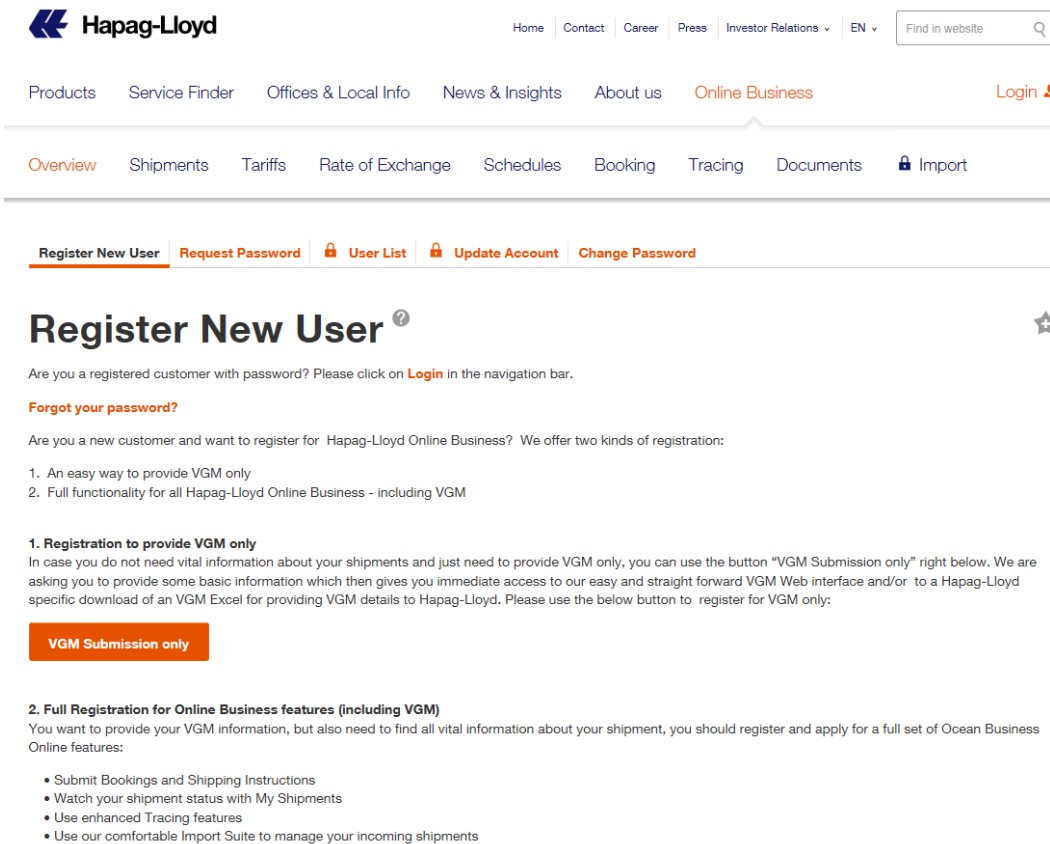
Hapag-Lloyd

Home | Contact | Career | Press | Investor Relations | EN

Find in website

Products Service Finder Offices & Local Info News & Insights About us Online Business Login

Overview Shipments Tariffs Rate of Exchange Schedules Booking Tracing Documents Import

Register New User | Request Password | User List | Update Account | Change Password

Register New User

Are you a registered customer with password? Please click on Login in the navigation bar.

Forgot your password?

Are you a new customer and want to register for Hapag-Lloyd Online Business? We offer two kinds of registration:

1. An easy way to provide VGM only
2. Full functionality for all Hapag-Lloyd Online Business - including VGM

1. Registration to provide VGM only
In case you do not need vital information about your shipments and just need to provide VGM only, you can use the button “VGM Submission only” right below. We are asking you to provide some basic information which then gives you immediate access to our easy and straight forward VGM Web interface and/or to a Hapag-Lloyd specific download of an VGM Excel for providing VGM details to Hapag-Lloyd. Please use the below button to register for VGM only:

VGM Submission only

2. Full Registration for Online Business features (including VGM)
You want to provide your VGM information, but also need to find all vital information about your shipment, you should register and apply for a full set of Ocean Business Online features:

• Submit Bookings and Shipping Instructions
• Watch your shipment status with My Shipments
• Use enhanced Tracing features
• Use our comfortable Import Suite to manage your incoming shipments